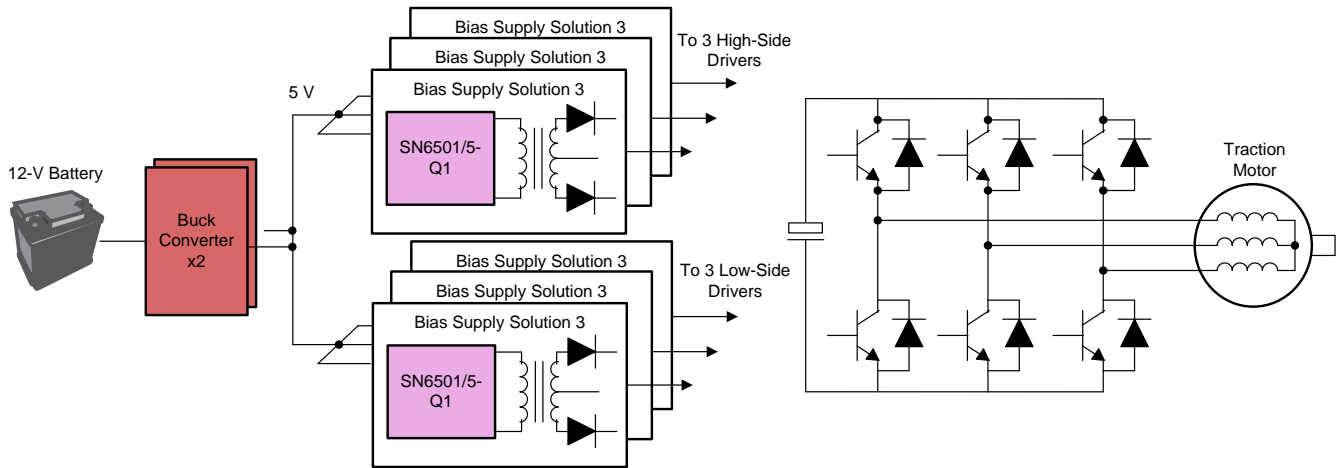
12-V Battery

Buck Converter x2

5 V

Bias Supply Solution 3

Bias Supply Solution 3

Bias Supply Solution 3

SN6501/5-Q1

To 3 High-Side Drivers

Bias Supply Solution 3

Bias Supply Solution 3

Bias Supply Solution 3

SN6501/5-Q1

To 3 Low-Side Drivers

Traction Motor